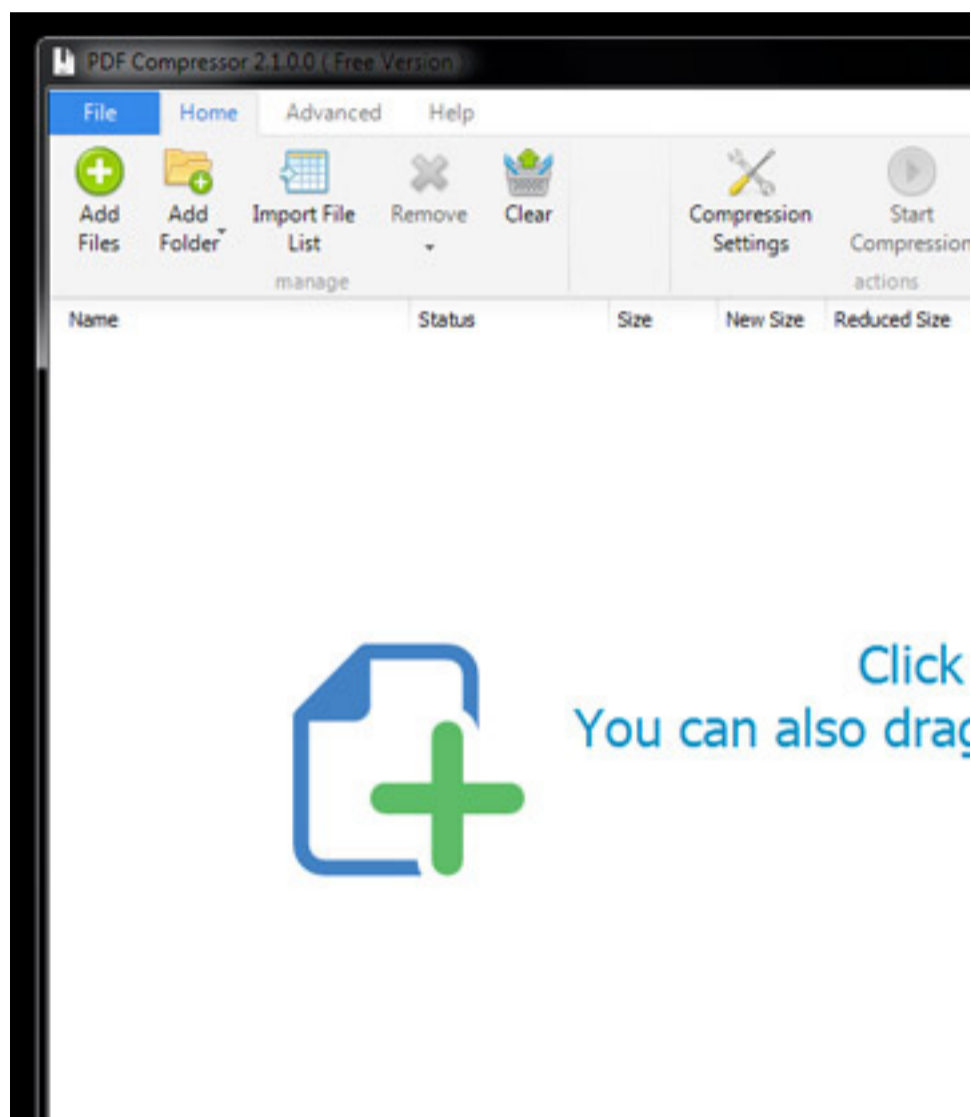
PDF Compressor 2.1.0.0 ( Free Version )

File Home Advanced Help

Add Files
Add Folder
Import File List
Remove
Clear
manage

Compression Settings
Start Compression
actions

| Name | Status | Size | New Size | Reduced Size |
|---|---|---|---|---|

Click
You can also drag